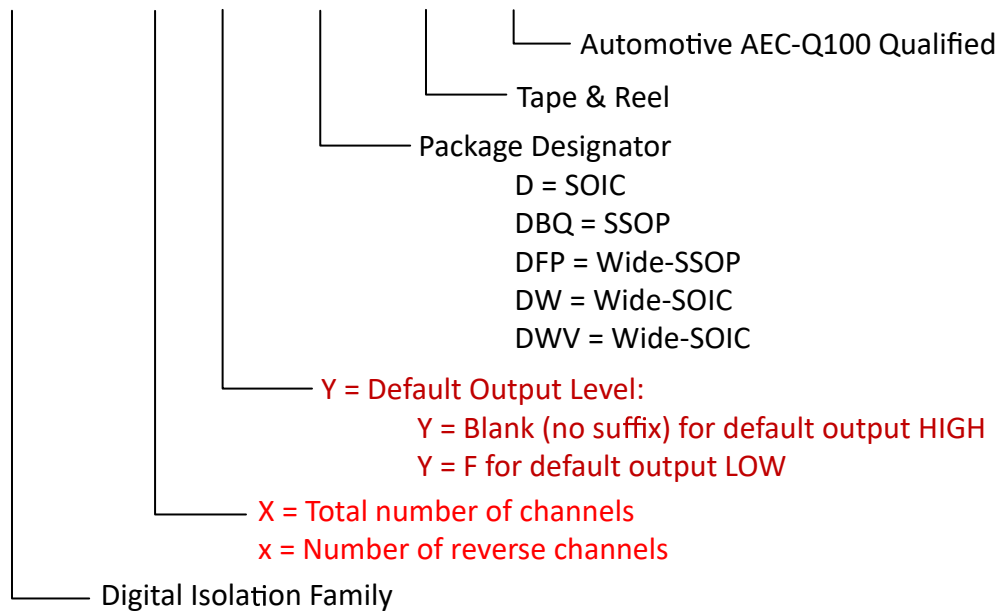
Automotive AEC-Q100 Qualified

Tape & Reel

Package Designator
D = SOIC
DBQ = SSOP
DFP = Wide-SSOP
DW = Wide-SOIC
DWV = Wide-SOIC

Y = Default Output Level:
Y = Blank (no suffix) for default output HIGH
Y = F for default output LOW

X = Total number of channels
x = Number of reverse channels

Digital Isolation Family